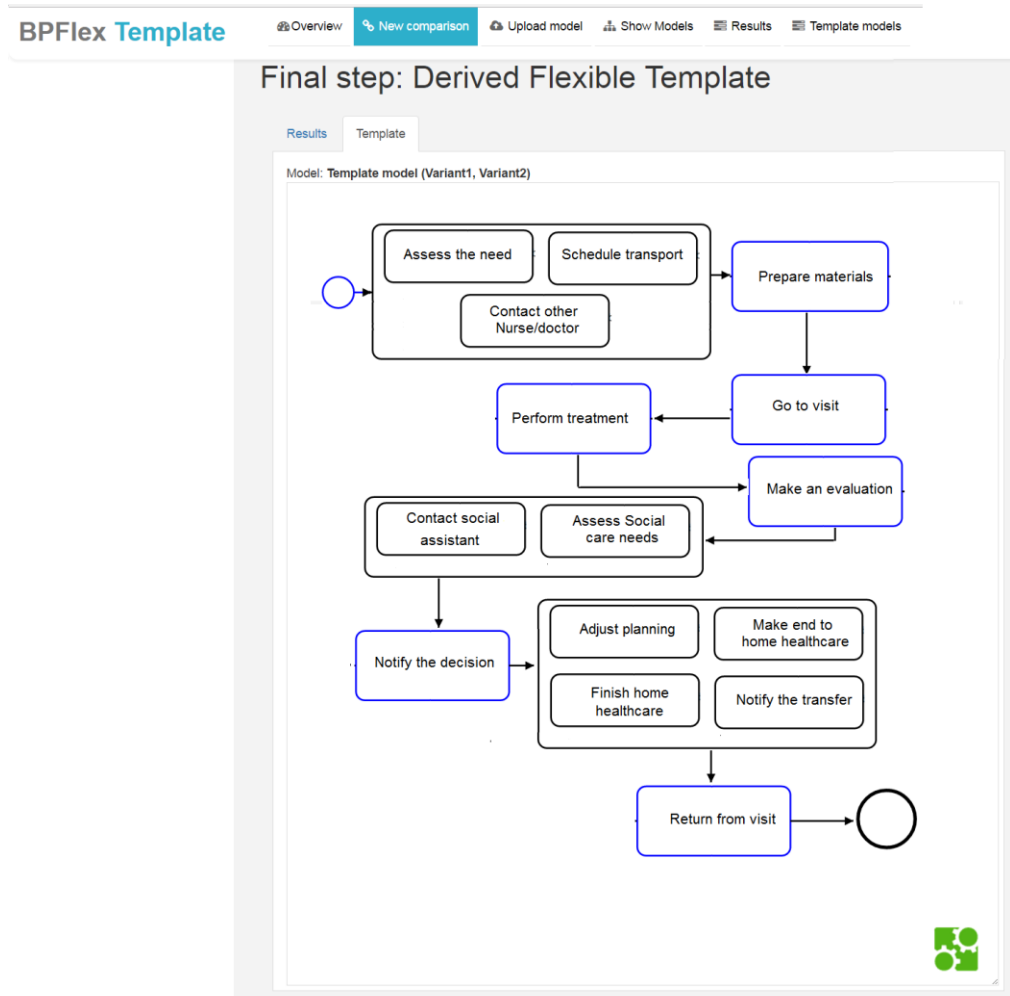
BPFlex Template

Overview | New comparison | Upload model | Show Models | Results | Template models

Final step: Derived Flexible Template

Results | Template

Model: Template model (Variant1, Variant2)

Assess the need
Schedule transport
Contact other Nurse/doctor
Prepare materials
Go to visit
Perform treatment
Make an evaluation
Contact social assistant
Assess Social care needs
Notify the decision
Adjust planning
Make end to home healthcare
Finish home healthcare
Notify the transfer
Return from visit